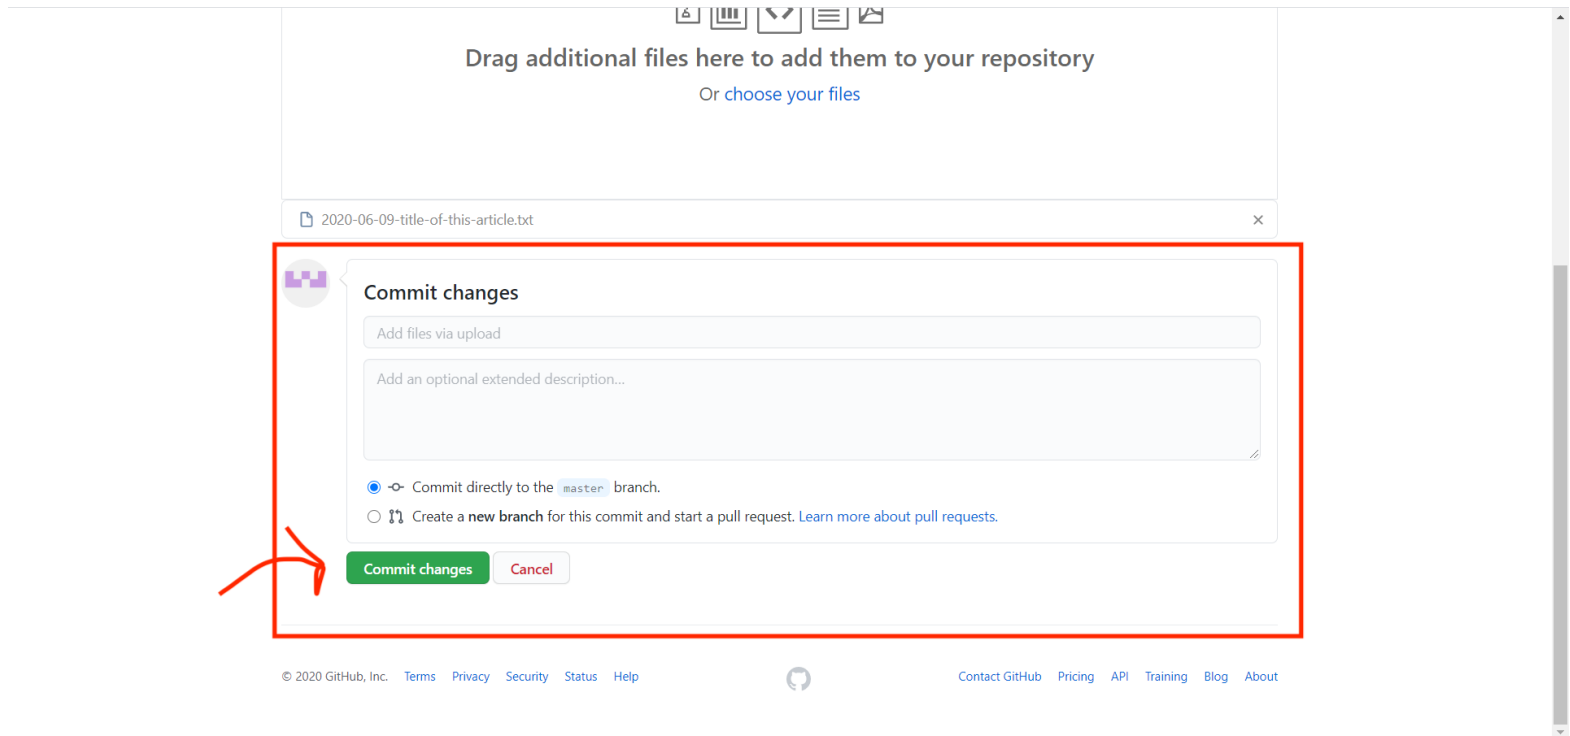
Drag additional files here to add them to your repository

Or choose your files

2020-06-09-title-of-this-article.txt ×

Commit changes

Add files via upload

Add an optional extended description...

Commit directly to the master branch.

Create a new branch for this commit and start a pull request. Learn more about pull requests.

Commit changes Cancel

© 2020 GitHub, Inc. Terms Privacy Security Status Help

Contact GitHub Pricing API Training Blog About